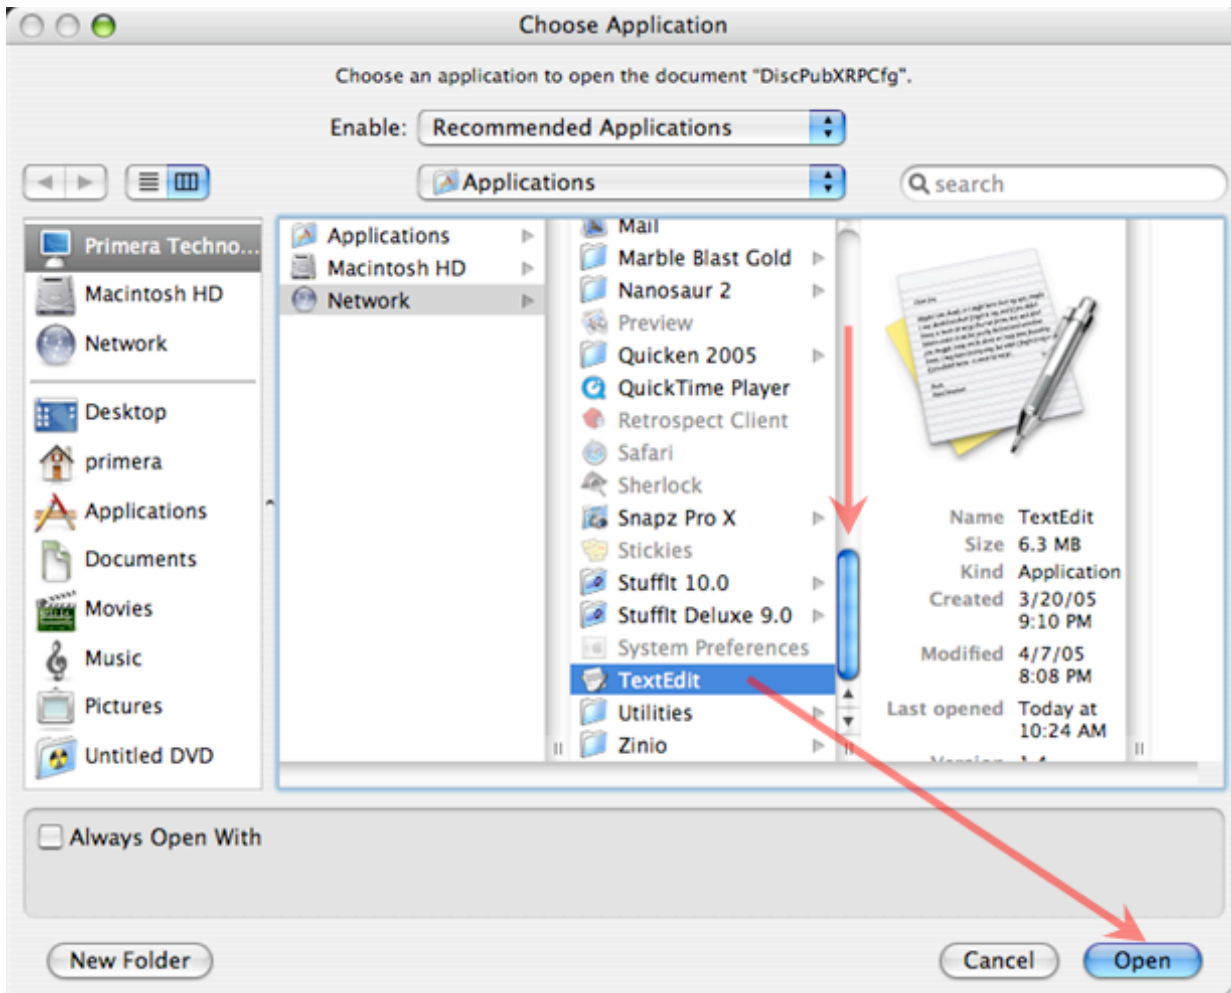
Choose Application

Choose an application to open the document "DiscPubXRPCfg".

Enable: Recommended Applications

Applications

search

Primera Techno...
Macintosh HD
Network

Desktop
primera
Applications
Documents
Movies
Music
Pictures
Untitled DVD

Applications
Macintosh HD
Network

Mail
Marble Blast Gold
Nanosaur 2
Preview
Quicken 2005
QuickTime Player
Retrospect Client
Safari
Sherlock
Snapz Pro X
Stickies
StuffIt 10.0
StuffIt Deluxe 9.0
System Preferences
TextEdit
Utilities
Zinio

| | |
|---|---|
| Name | TextEdit |
| Size | 6.3 MB |
| Kind | Application |
| Created | 3/20/05 9:10 PM |
| Modified | 4/7/05 8:08 PM |
| Last opened | Today at 10:24 AM |
| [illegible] | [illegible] |

Always Open With

New Folder

Cancel

Open